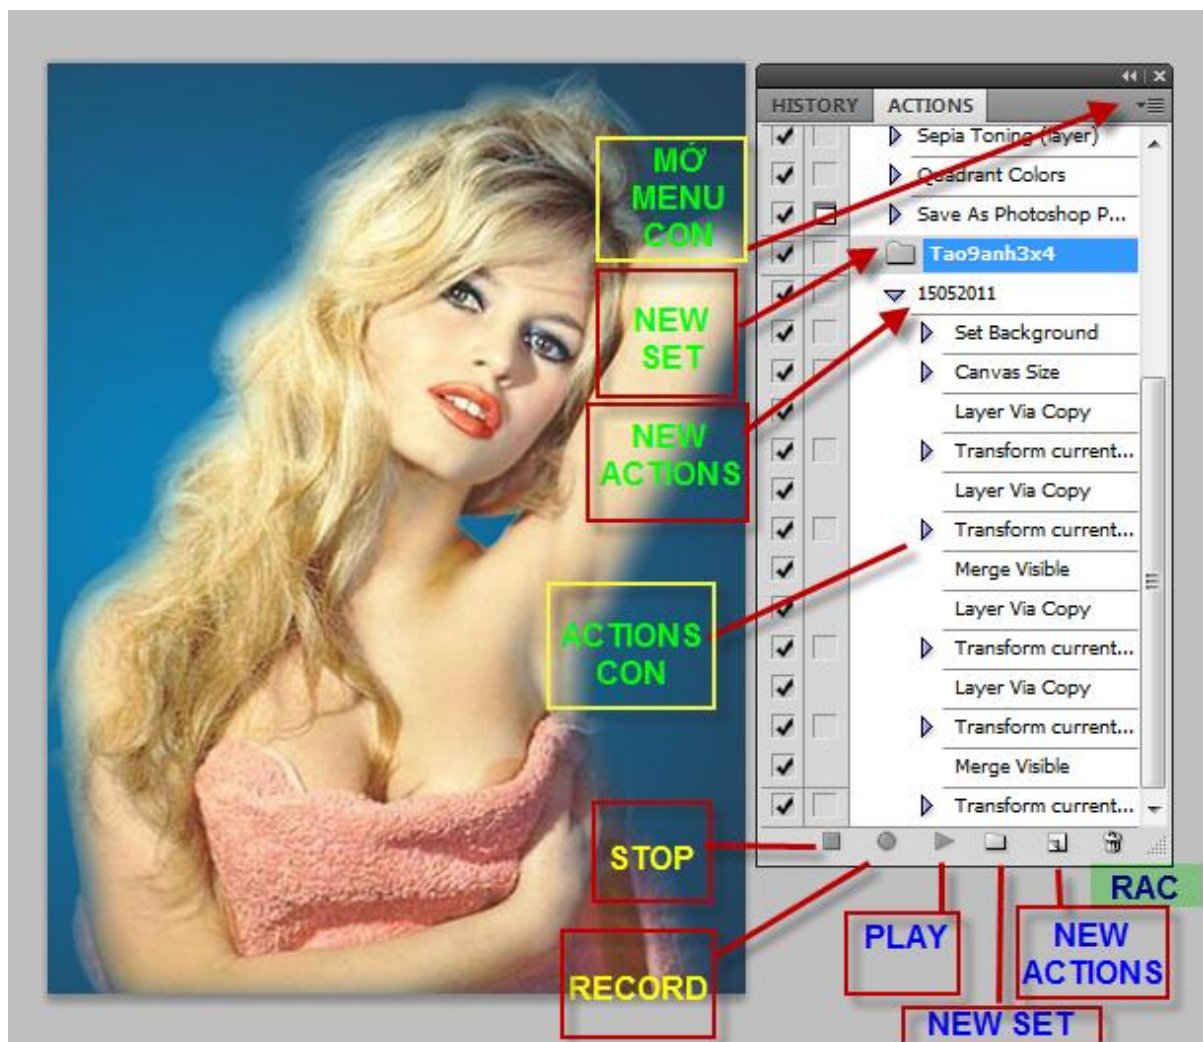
HISTORY ACTIONS

MỞ MENU CON

NEW SET

NEW ACTIONS

ACTIONS CON

STOP

RECORD

Sepia Toning (layer)
Quadrant Colors
Save As Photoshop P...
Tao9anh3x4
15052011
Set Background
Canvas Size
Layer Via Copy
Transform current...
Layer Via Copy
Transform current...
Merge Visible
Layer Via Copy
Transform current...
Layer Via Copy
Transform current...
Merge Visible
Transform current...

RAC

PLAY

NEW ACTIONS

NEW SET